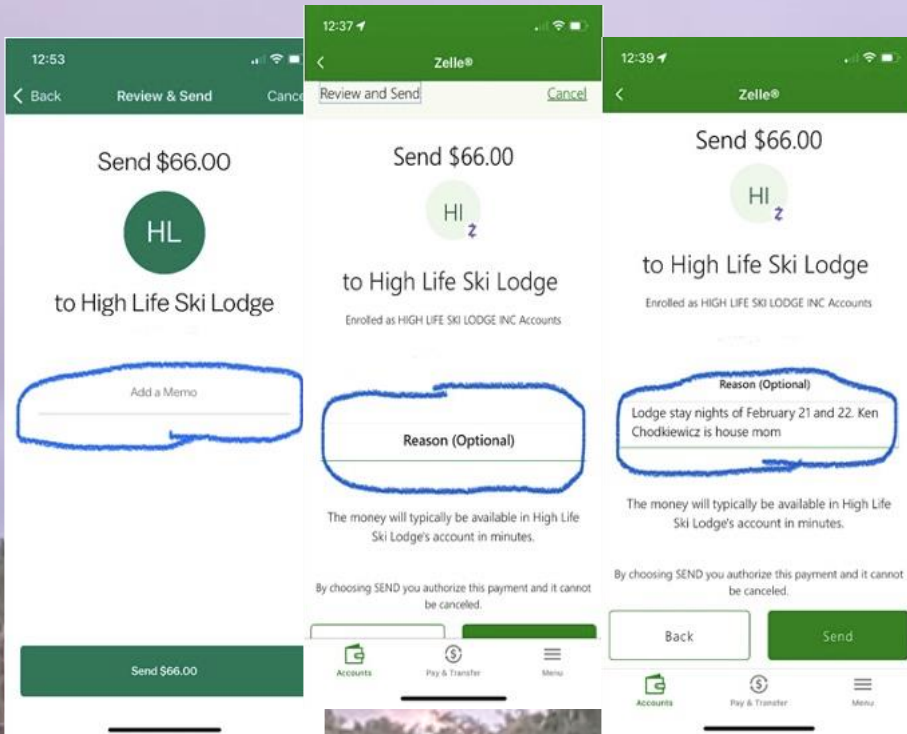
12:53

Back

Review & Send

Cance

Send $66.00

HL

to High Life Ski Lodge

Add a Memo

Send $66.00

12:37

Zelle®

Review and Send

Cancel

Send $66.00

HI

to High Life Ski Lodge

Enrolled as HIGH LIFE SKI LODGE INC Accounts

Reason (Optional)

The money will typically be available in High Life Ski Lodge's account in minutes.

By choosing SEND you authorize this payment and it cannot be canceled.

Accounts

Pay & Transfer

Menu

12:39

Zelle®

Send $66.00

HI

to High Life Ski Lodge

Enrolled as HIGH LIFE SKI LODGE INC Accounts

Reason (Optional)

Lodge stay nights of February 21 and 22. Ken Chodkiewicz is house mom

The money will typically be available in High Life Ski Lodge's account in minutes.

By choosing SEND you authorize this payment and it cannot be canceled.

Back

Send

Accounts

Pay & Transfer

Menu